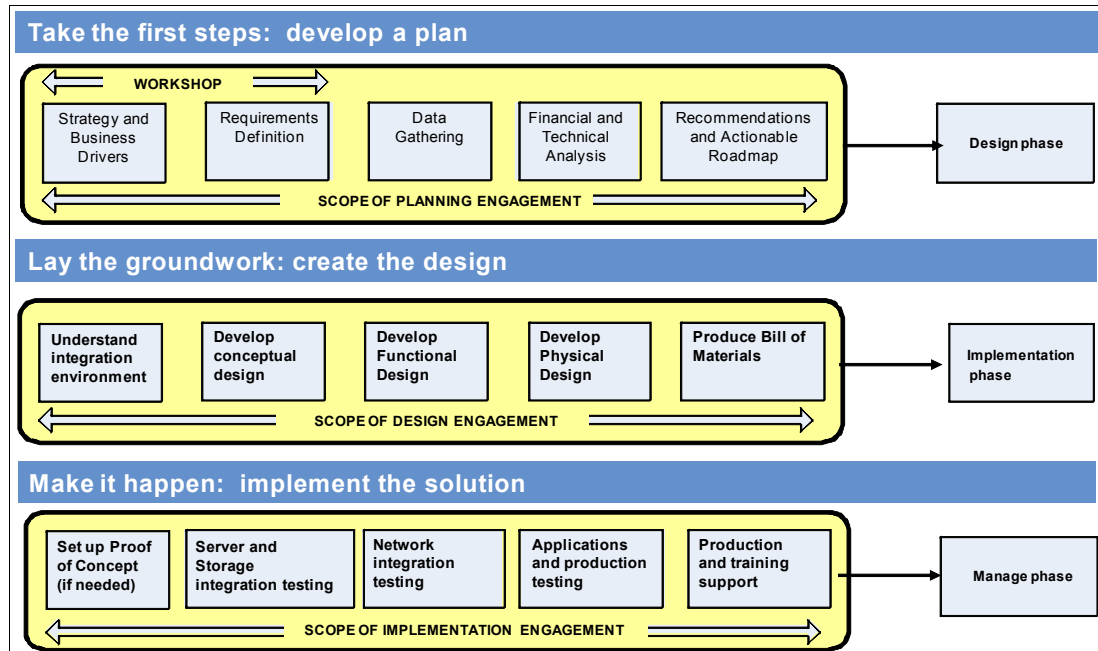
Take the first steps: develop a plan

WORKSHOP

Strategy and Business Drivers

Requirements Definition

Data Gathering

Financial and Technical Analysis

Recommendations and Actionable Roadmap

SCOPE OF PLANNING ENGAGEMENT

Design phase

Lay the groundwork: create the design

Understand integration environment

Develop conceptual design

Develop Functional Design

Develop Physical Design

Produce Bill of Materials

SCOPE OF DESIGN ENGAGEMENT

Implementation phase

Make it happen: implement the solution

Set up Proof of Concept (if needed)

Server and Storage integration testing

Network integration testing

Applications and production testing

Production and training support

SCOPE OF IMPLEMENTATION ENGAGEMENT

Manage phase